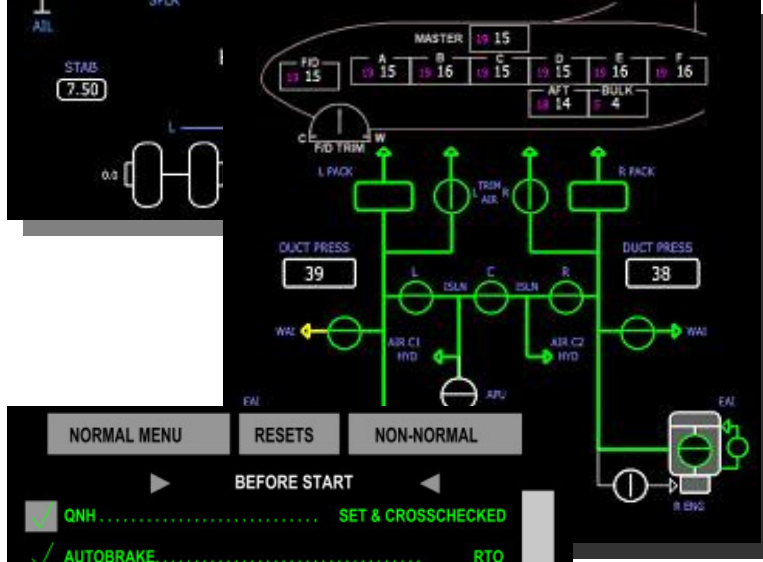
AIL
SPLR

STAB
7.50

L

0.0

MASTER 19 15
F/D 19 15
A 19 15
B 19 16
C 19 15
D 19 15
E 19 16
F 19 16
AFT 18 14
BULK 5 4

C W
F/D TRIM

L PACK
L TRIM AIR R
R PACK

DUCT PRESS
39
DUCT PRESS
38

L ISLN C ISLN R

WAI
AIR C1 HYD
AIR C2 HYD
WAI

APU
EAI
EAI
R ENG

NORMAL MENU
RESETS
NON-NORMAL

BEFORE START

QNH.............................. SET & CROSSCHECKED
AUTOBRAKE...................................... RTO